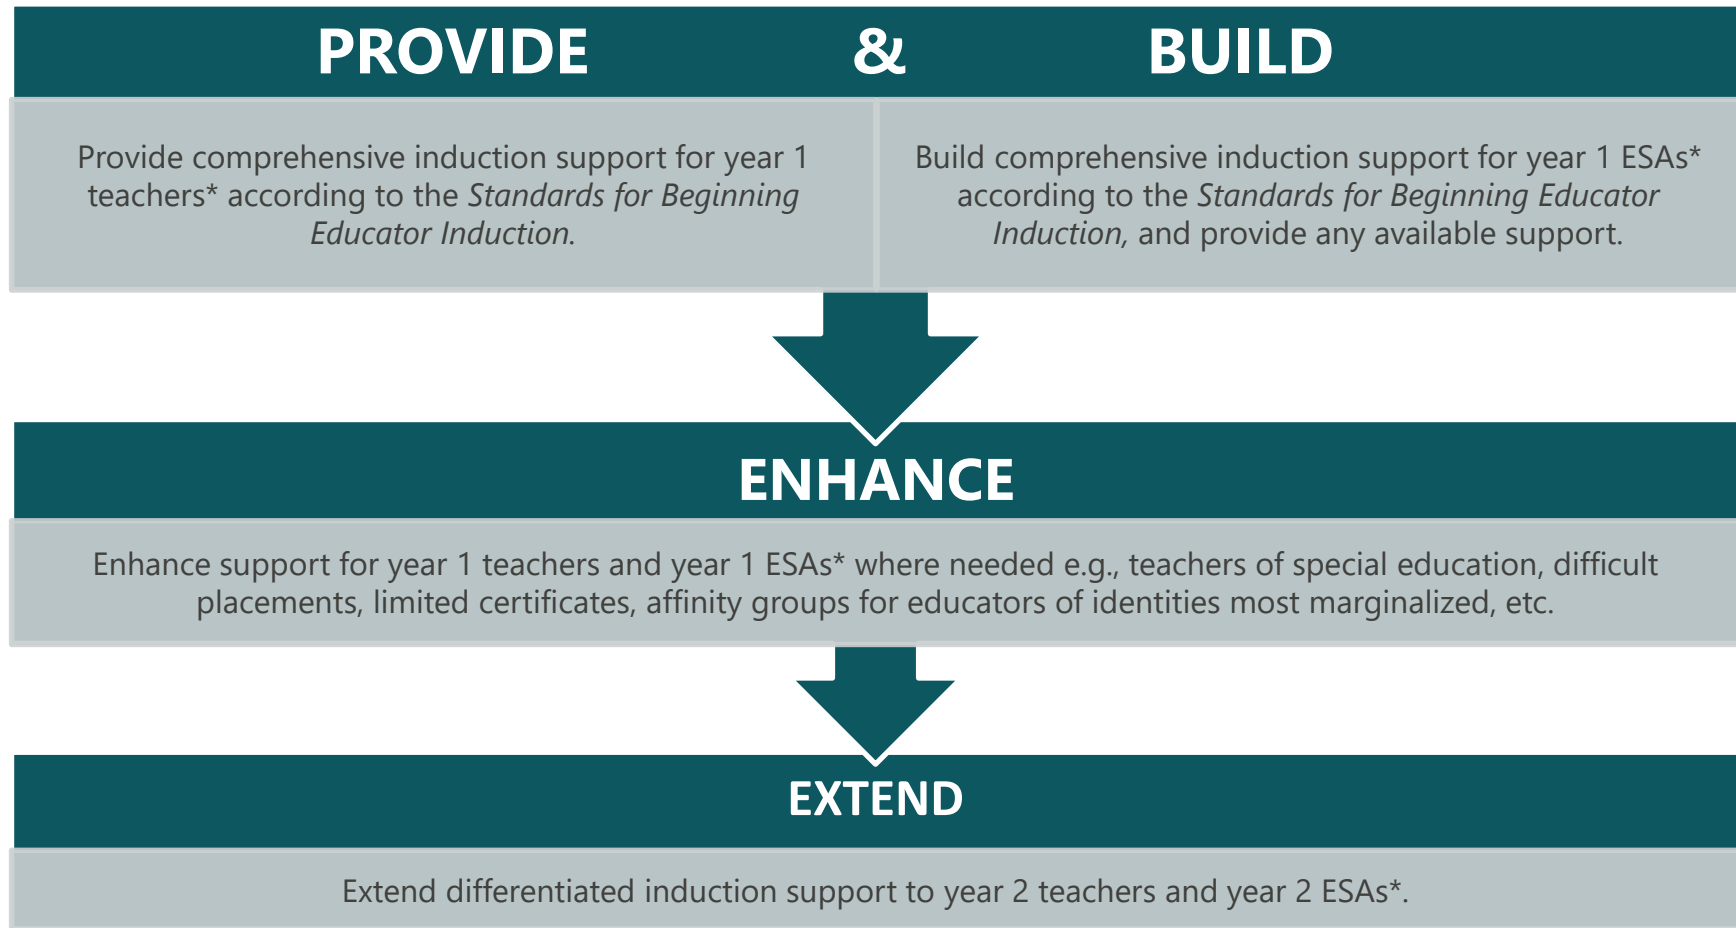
PROVIDE & BUILD

Provide comprehensive induction support for year 1 teachers* according to the *Standards for Beginning Educator Induction.*

Build comprehensive induction support for year 1 ESAs* according to the *Standards for Beginning Educator Induction,* and provide any available support.

ENHANCE

Enhance support for year 1 teachers and year 1 ESAs* where needed e.g., teachers of special education, difficult placements, limited certificates, affinity groups for educators of identities most marginalized, etc.

EXTEND

Extend differentiated induction support to year 2 teachers and year 2 ESAs*.